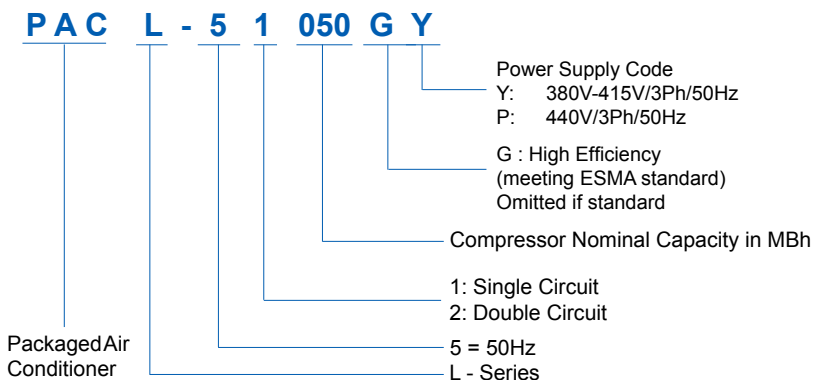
P A C L - 5 1 050 G Y

Power Supply Code
Y: 380V-415V/3Ph/50Hz
P: 440V/3Ph/50Hz

G : High Efficiency
(meeting ESMA standard)
Omitted if standard

Compressor Nominal Capacity in MBh

1: Single Circuit
2: Double Circuit

5 = 50Hz

L - Series

PackagedAir Conditioner